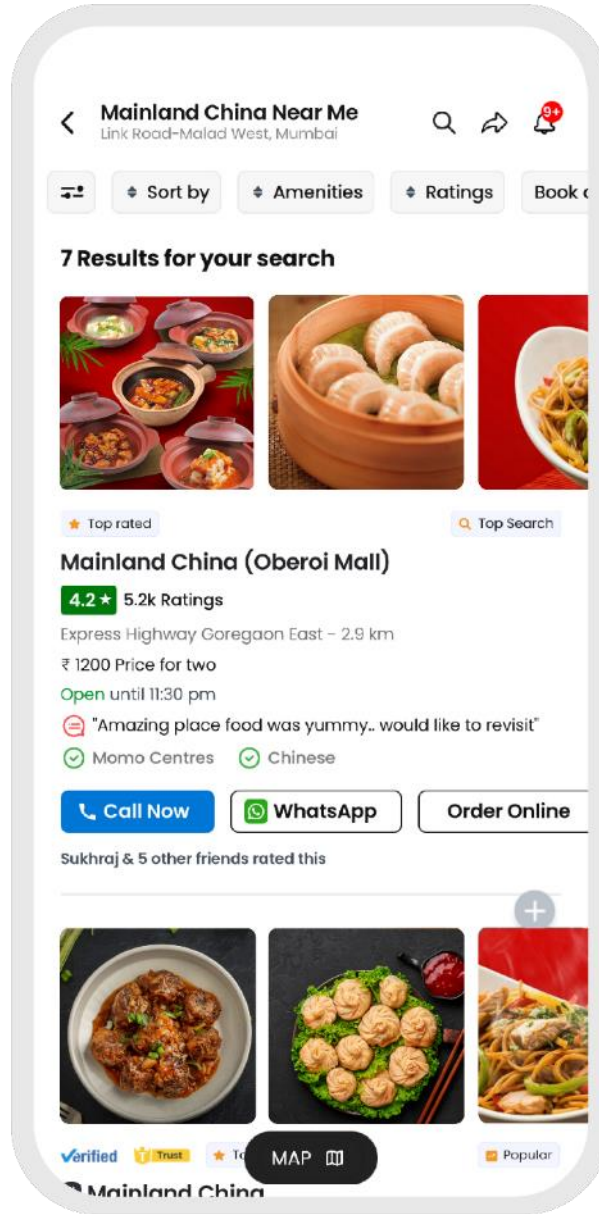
Mainland China Near Me
Link Road-Malad West, Mumbai

9+

Sort by
Amenities
Ratings
Book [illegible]

7 Results for your search

Top rated
Top Search

Mainland China (Oberoi Mall)
4.2 ★ 5.2k Ratings
Express Highway Goregaon East - 2.9 km
₹ 1200 Price for two
Open until 11:30 pm
"Amazing place food was yummy.. would like to revisit"
Momo Centres
Chinese

Call Now
WhatsApp
Order Online

Sukhraj & 5 other friends rated this

Verified
Trust
To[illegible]
MAP
Popular

Mainland China